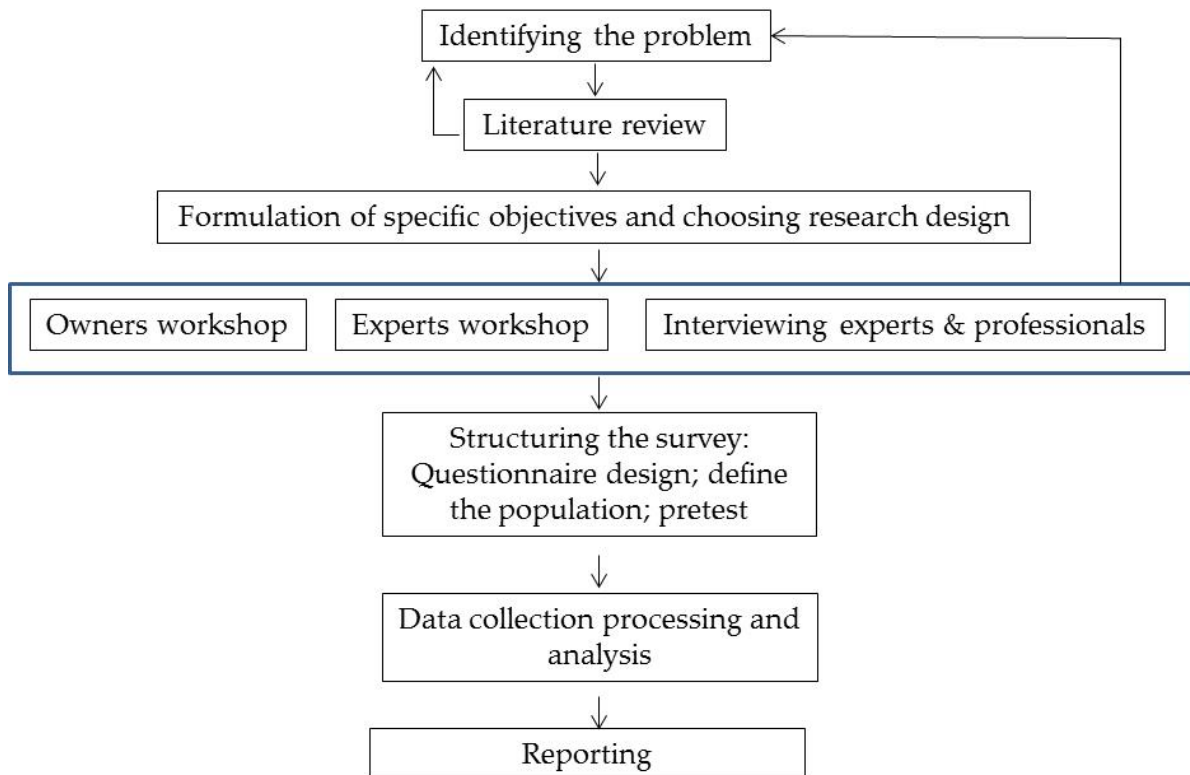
Identifying the problem

Literature review

Formulation of specific objectives and choosing research design

Owners workshop

Experts workshop

Interviewing experts & professionals

Structuring the survey: Questionnaire design; define the population; pretest

Data collection processing and analysis

Reporting